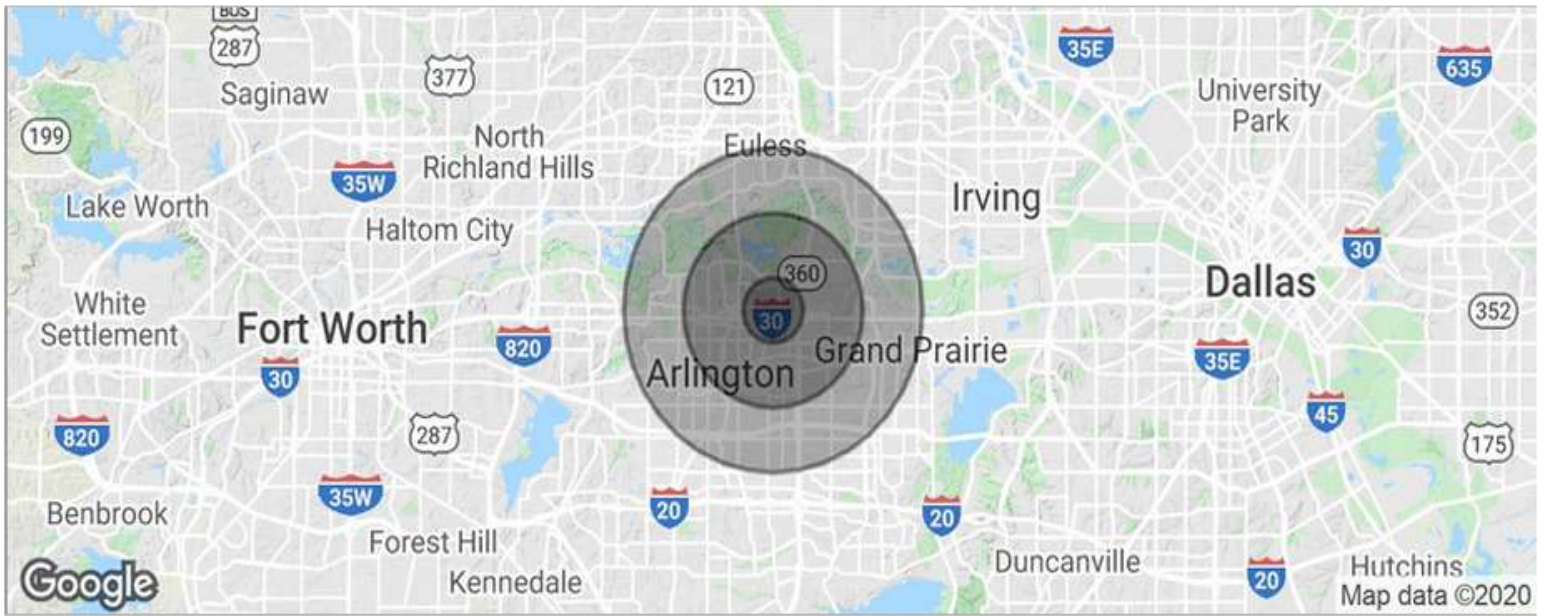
BUS
287
377
121
35E
635
Saginaw
University Park
199
North Richland Hills
Euless
35W
Irving
Lake Worth
Haltom City
30
360
White Settlement
Fort Worth
Dallas
352
820
30
Grand Prairie
Arlington
30
35E
45
820
287
175
35W
20
20
Benbrook
Forest Hill
Duncanville
Hutchins
Google
Kennedale
20
Map data ©2020